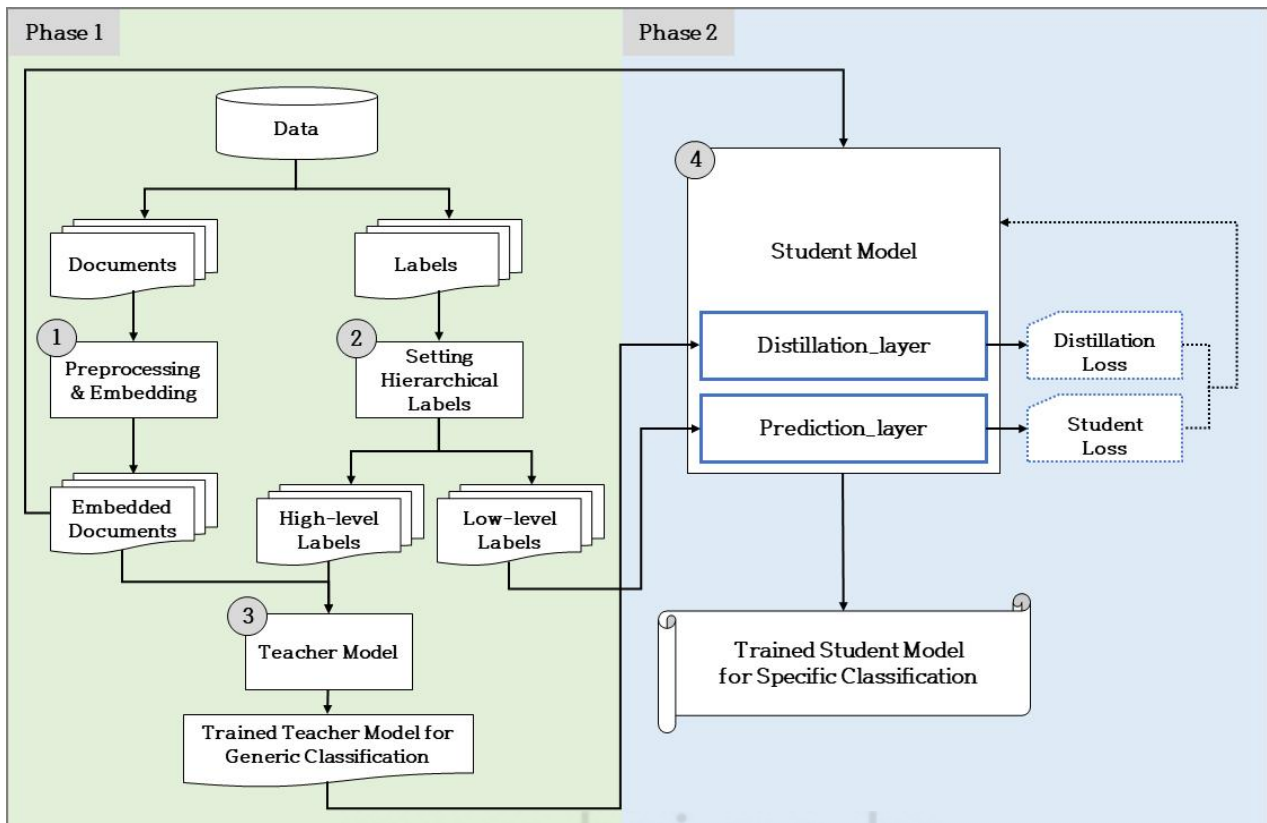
Phase 1

Phase 2

Data

Documents

Labels

1

Preprocessing & Embedding

2

Setting Hierarchical Labels

Embedded Documents

High-level Labels

Low-level Labels

3

Teacher Model

Trained Teacher Model for Generic Classification

4

Student Model

Distillation_layer

Prediction_layer

Distillation Loss

Student Loss

Trained Student Model for Specific Classification